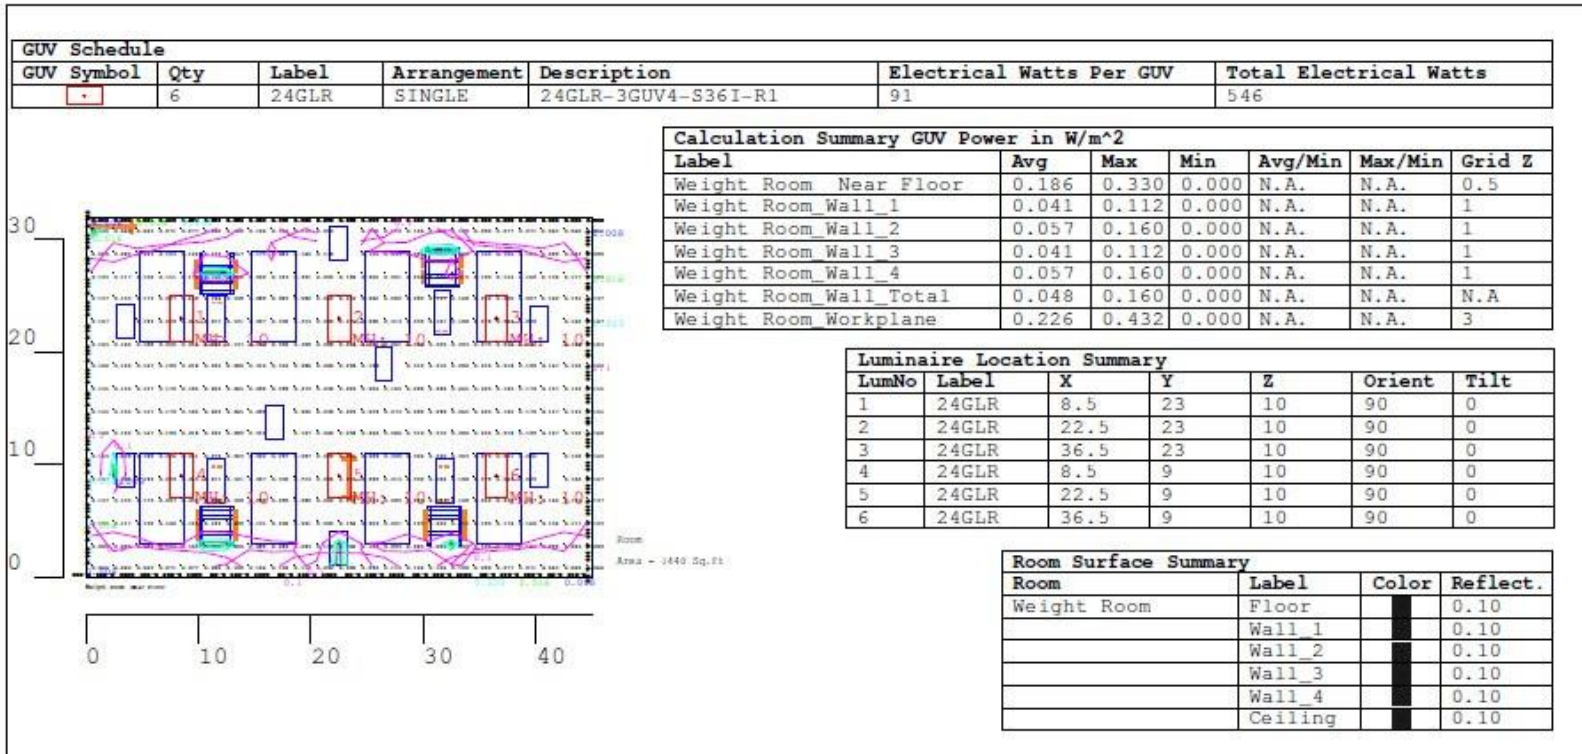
GUV Schedule

| GUV Symbol | Qty | Label | Arrangement | Description | Electrical Watts Per GUV | Total Electrical Watts |
|---|---|---|---|---|---|---|
| | 6 | 24GLR | SINGLE | 24GLR-3GUV4-S36I-R1 | 91 | 546 |

Calculation Summary GUV Power in W/m^2

| Label | Avg | Max | Min | Avg/Min | Max/Min | Grid Z |
|---|---|---|---|---|---|---|
| Weight Room Near Floor | 0.186 | 0.330 | 0.000 | N.A. | N.A. | 0.5 |
| Weight Room_Wall_1 | 0.041 | 0.112 | 0.000 | N.A. | N.A. | 1 |
| Weight Room_Wall_2 | 0.057 | 0.160 | 0.000 | N.A. | N.A. | 1 |
| Weight Room_Wall_3 | 0.041 | 0.112 | 0.000 | N.A. | N.A. | 1 |
| Weight Room_Wall_4 | 0.057 | 0.160 | 0.000 | N.A. | N.A. | 1 |
| Weight Room_Wall_Total | 0.048 | 0.160 | 0.000 | N.A. | N.A. | N.A |
| Weight Room_Workplane | 0.226 | 0.432 | 0.000 | N.A. | N.A. | 3 |

Luminaire Location Summary

| LumNo | Label | X | Y | Z | Orient | Tilt |
|---|---|---|---|---|---|---|
| 1 | 24GLR | 8.5 | 23 | 10 | 90 | 0 |
| 2 | 24GLR | 22.5 | 23 | 10 | 90 | 0 |
| 3 | 24GLR | 36.5 | 23 | 10 | 90 | 0 |
| 4 | 24GLR | 8.5 | 9 | 10 | 90 | 0 |
| 5 | 24GLR | 22.5 | 9 | 10 | 90 | 0 |
| 6 | 24GLR | 36.5 | 9 | 10 | 90 | 0 |

Room Surface Summary

| Room | Label | Color | Reflect. |
|---|---|---|---|
| Weight Room | Floor | | 0.10 |
| | Wall_1 | | 0.10 |
| | Wall_2 | | 0.10 |
| | Wall_3 | | 0.10 |
| | Wall_4 | | 0.10 |
| | Ceiling | | 0.10 |

30
20
10
0
0 10 20 30 40

1 2 3 4 5 6

Room
Area = 1440 Sq.Ft